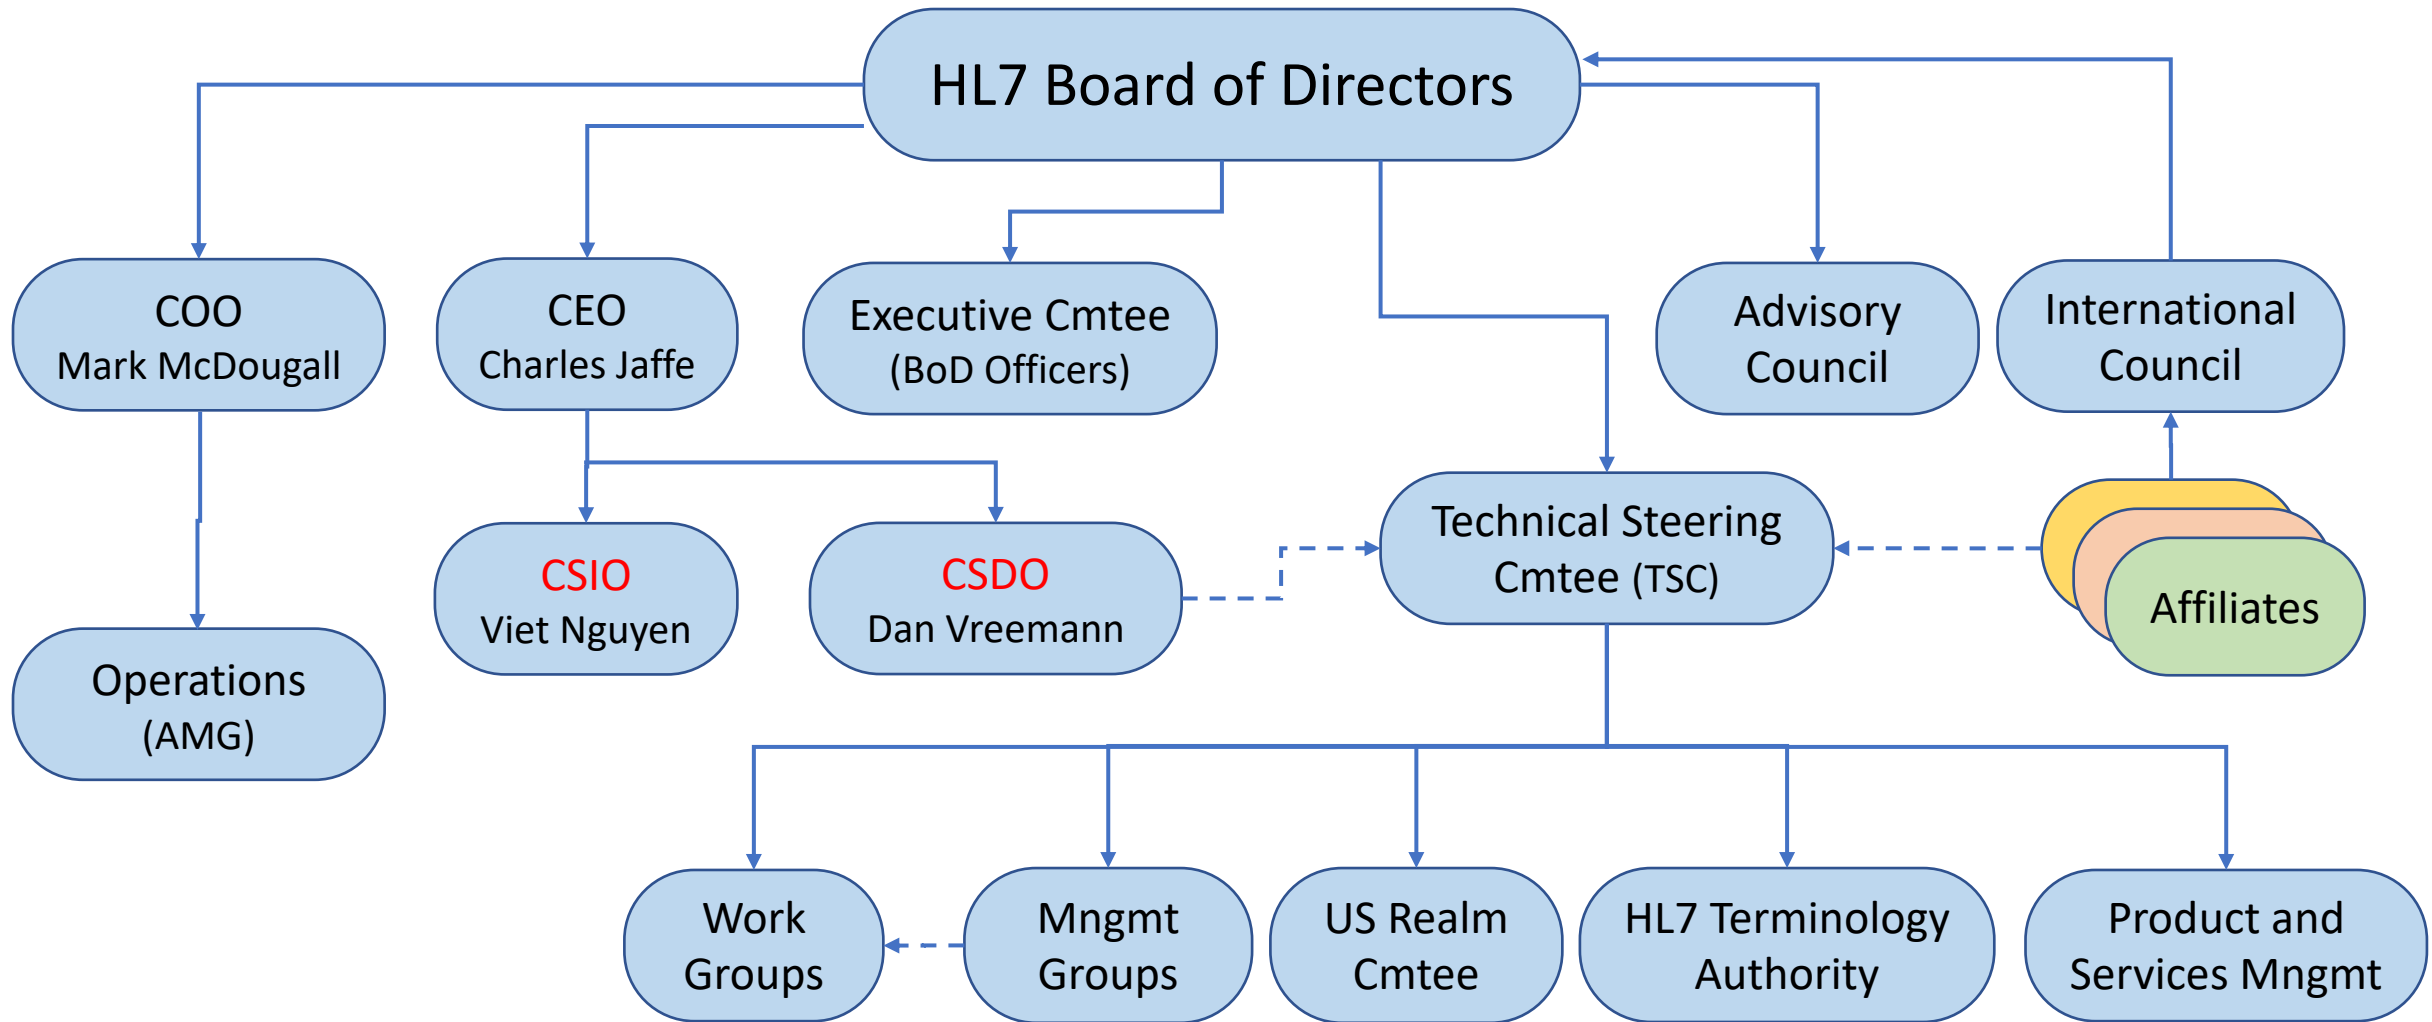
HL7 Board of Directors

COO
Mark McDougall

CEO
Charles Jaffe

Executive Cmtee
(BoD Officers)

Advisory
Council

International
Council

Operations
(AMG)

CSIO
Viet Nguyen

CSDO
Dan Vreemann

Technical Steering
Cmtee (TSC)

Affiliates

Work
Groups

Mngmt
Groups

US Realm
Cmtee

HL7 Terminology
Authority

Product and
Services Mngmt